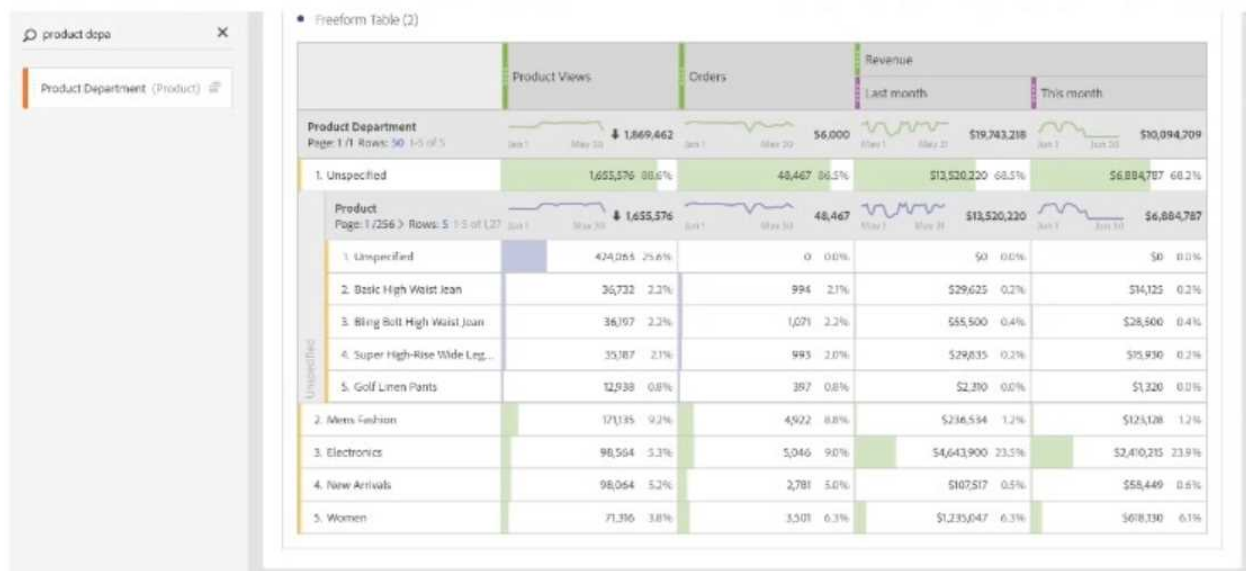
product depa ×

Product Department (Product)

• Freeform Table (2)

| | Product Views | Orders | Revenue Last month | Revenue This month |
|---|---|---|---|---|
| Product Department Page: 1/1 Rows: 50 1-5 of 5 | Jan 1 May 30 ↓ 1,869,462 | Jan 1 May 30 56,000 | May 1 May 31 $19,743,218 | Jun 1 Jun 30 $10,094,709 |
| 1. Unspecified | 1,655,576 88.6% | 48,467 86.5% | $13,520,220 68.5% | $6,884,787 68.2% |
| Product Page: 1/256 > Rows: 5 1-5 of 1,27 | Jan 1 May 30 ↓ 1,655,576 | Jan 1 May 30 48,467 | May 1 May 31 $13,520,220 | Jun 1 Jun 30 $6,884,787 |
| 1. Unspecified | 474,065 25.6% | 0 0.0% | $0 0.0% | $0 0.0% |
| 2. Basic High Waist Jean | 36,732 2.2% | 994 2.1% | $29,625 0.2% | $14,125 0.2% |
| 3. Bling Bolt High Waist Jean | 36,197 2.2% | 1,071 2.2% | $55,500 0.4% | $28,500 0.4% |
| 4. Super High-Rise Wide Leg... | 35,187 2.1% | 993 2.0% | $29,835 0.2% | $15,930 0.2% |
| 5. Golf Linen Pants | 12,938 0.8% | 397 0.8% | $2,310 0.0% | $1,320 0.0% |
| 2. Mens Fashion | 171,135 9.2% | 4,922 8.8% | $236,534 1.2% | $123,128 1.2% |
| 3. Electronics | 98,564 5.3% | 5,046 9.0% | $4,643,900 23.5% | $2,410,215 23.9% |
| 4. New Arrivals | 98,064 5.2% | 2,781 5.0% | $107,517 0.5% | $58,449 0.6% |
| 5. Women | 71,316 3.8% | 3,501 6.3% | $1,235,047 6.3% | $618,330 6.1% |

Unspecified